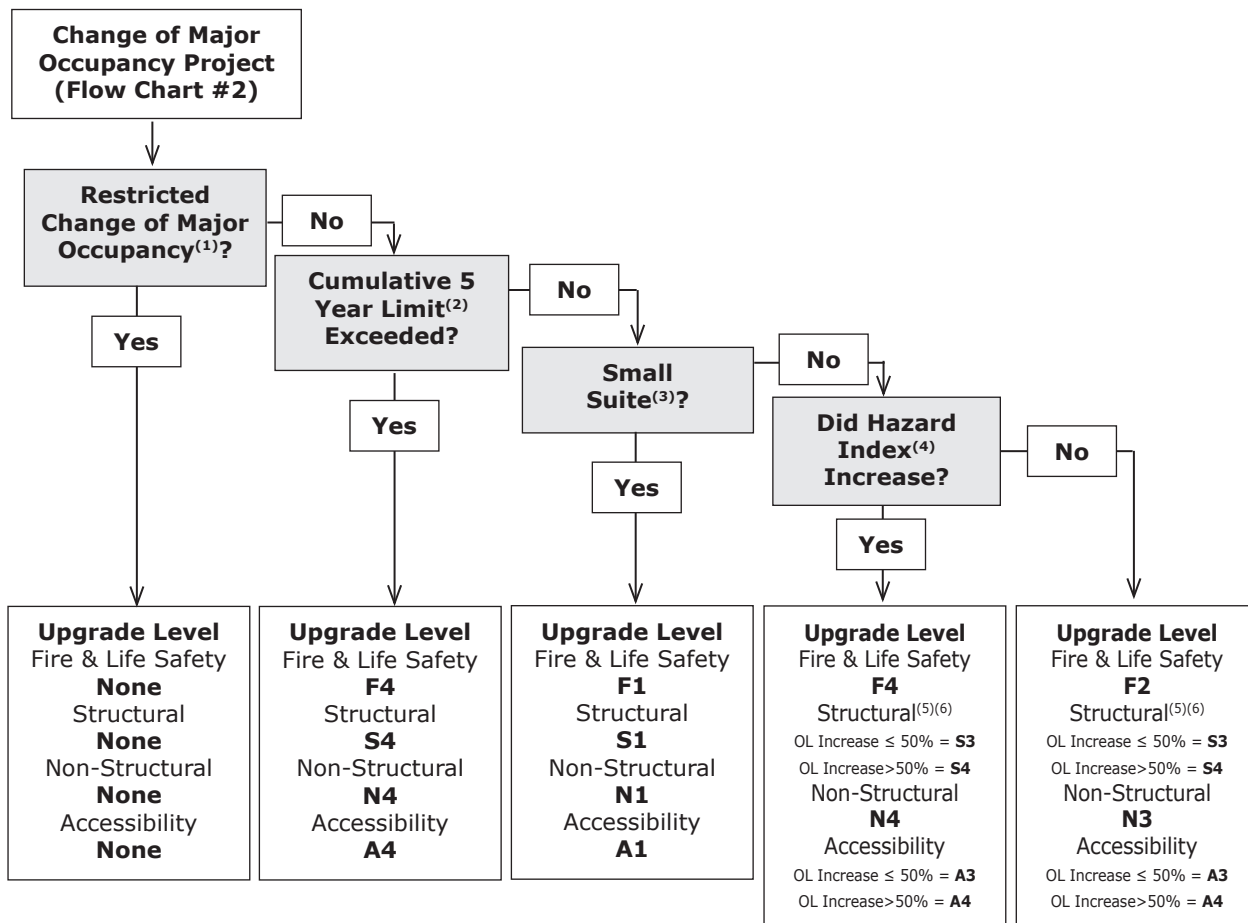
Change of Major Occupancy Project (Flow Chart #2)

Restricted Change of Major Occupancy$^{(1)}$?

No

Yes

Cumulative 5 Year Limit$^{(2)}$ Exceeded?

No

Yes

Small Suite$^{(3)}$?

No

Yes

Did Hazard Index$^{(4)}$ Increase?

No

Yes

Upgrade Level
Fire & Life Safety
None
Structural
None
Non-Structural
None
Accessibility
None

Upgrade Level
Fire & Life Safety
F4
Structural
S4
Non-Structural
N4
Accessibility
A4

Upgrade Level
Fire & Life Safety
F1
Structural
S1
Non-Structural
N1
Accessibility
A1

Upgrade Level
Fire & Life Safety
F4
Structural$^{(5)(6)}$
OL Increase ≤ 50% = S3
OL Increase>50% = S4
Non-Structural
N4
Accessibility
OL Increase ≤ 50% = A3
OL Increase>50% = A4

Upgrade Level
Fire & Life Safety
F2
Structural$^{(5)(6)}$
OL Increase ≤ 50% = S3
OL Increase>50% = S4
Non-Structural
N3
Accessibility
OL Increase ≤ 50% = A3
OL Increase>50% = A4